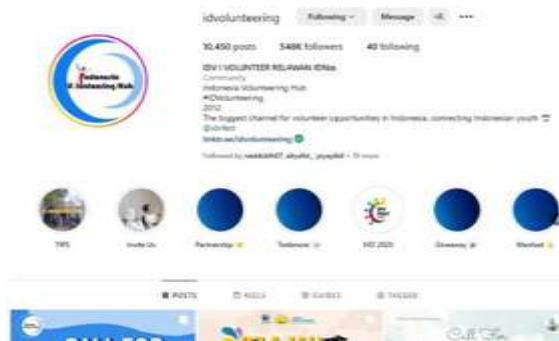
idvolunteering Following Message

10,450 posts 548K followers 40 following

IDV | VOLUNTEER RELAWAN IDNia
Community
Indonesia Volunteering Hub
#IDvolunteering
2012
The biggest channel for volunteer opportunities in Indonesia, connecting Indonesian youth
@idvfest
linktr.ee/idvolunteering

Followed by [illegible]

Indonesia Volunteering Hub

TIPS Invite Us Partnership Testimoni IVD 2020 Giveaway Manfaat

POSTS REELS GUIDES TAGGED